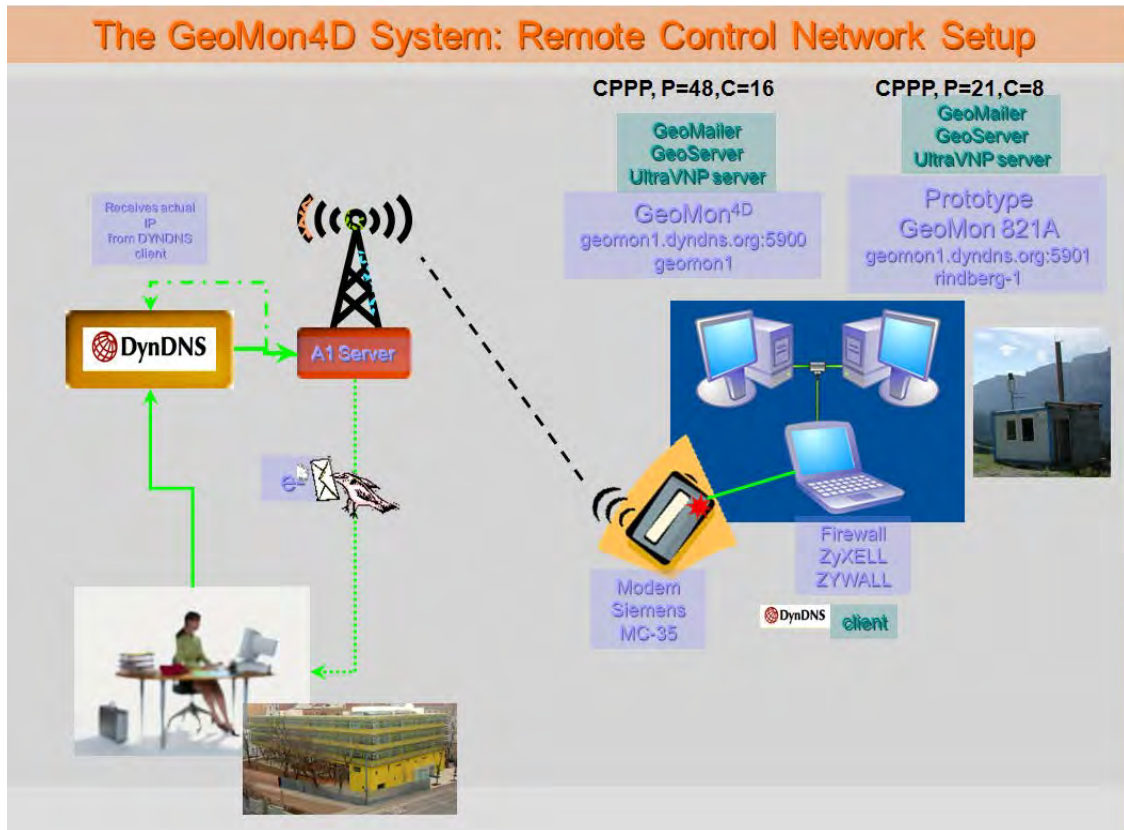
The GeoMon4D System: Remote Control Network Setup

CPPP, P=48,C=16

GeoMailer
GeoServer
UltraVNP server

GeoMon$^{4D}$
geomon1.dyndns.org:5900
geomon1

CPPP, P=21,C=8

GeoMailer
GeoServer
UltraVNP server

Prototype
GeoMon 821A
geomon1.dyndns.org:5901
rindberg-1

Receives actual IP from DYNDNS client

DynDNS

A1 Server

e-

Modem
Siemens
MC-35

Firewall
ZyXELL
ZYWALL

DynDNS client